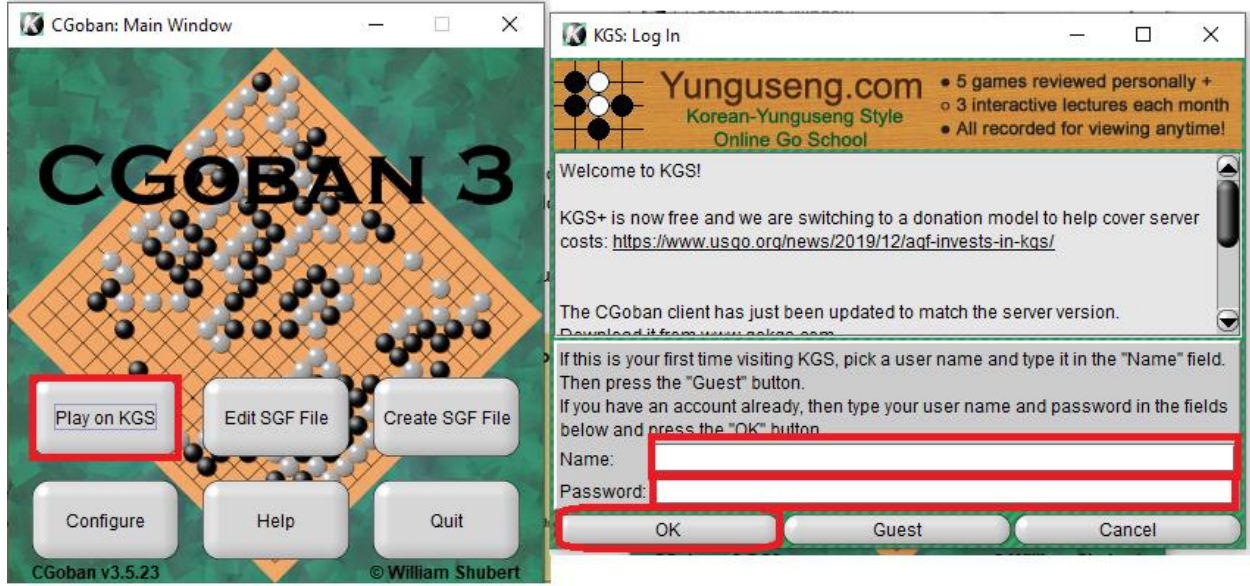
CGoban: Main Window

CGOBAN 3

Play on KGS

Edit SGF File

Create SGF File

Configure

Help

Quit

CGoban v3.5.23

© William Shubert

KGS: Log In

Yunguseng.com
Korean-Yunguseng Style
Online Go School

● 5 games reviewed personally +
○ 3 interactive lectures each month
● All recorded for viewing anytime!

Welcome to KGS!

KGS+ is now free and we are switching to a donation model to help cover server costs: https://www.usgo.org/news/2019/12/agf-invests-in-kgs/

The CGoban client has just been updated to match the server version. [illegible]

If this is your first time visiting KGS, pick a user name and type it in the "Name" field. Then press the "Guest" button.
If you have an account already, then type your user name and password in the fields below and press the "OK" button.

Name:

Password:

OK

Guest

Cancel